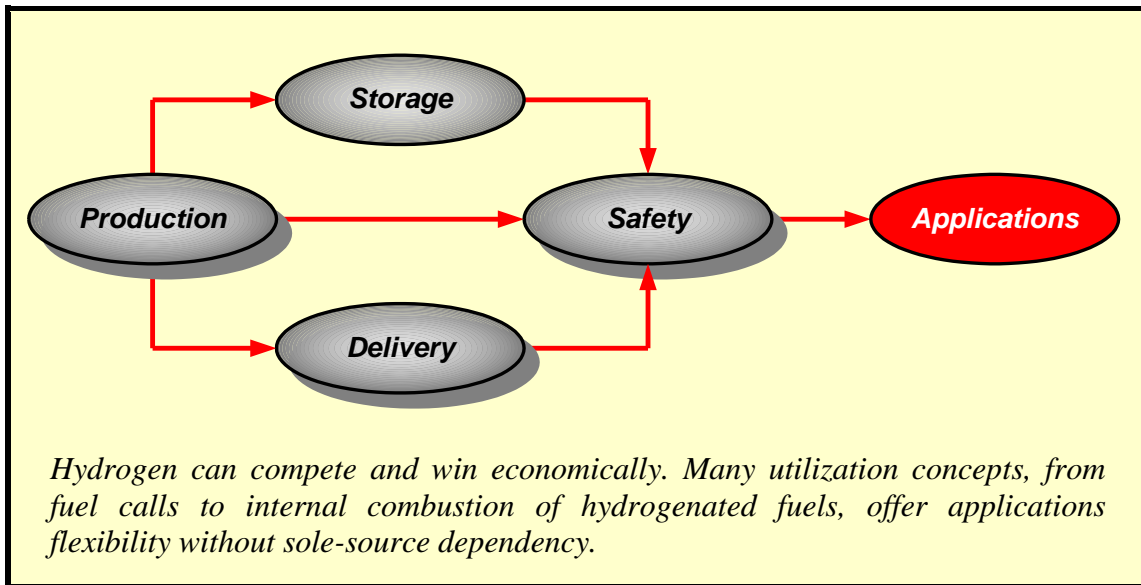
Storage

Production

Safety

Applications

Delivery

Hydrogen can compete and win economically. Many utilization concepts, from fuel calls to internal combustion of hydrogenated fuels, offer applications flexibility without sole-source dependency.